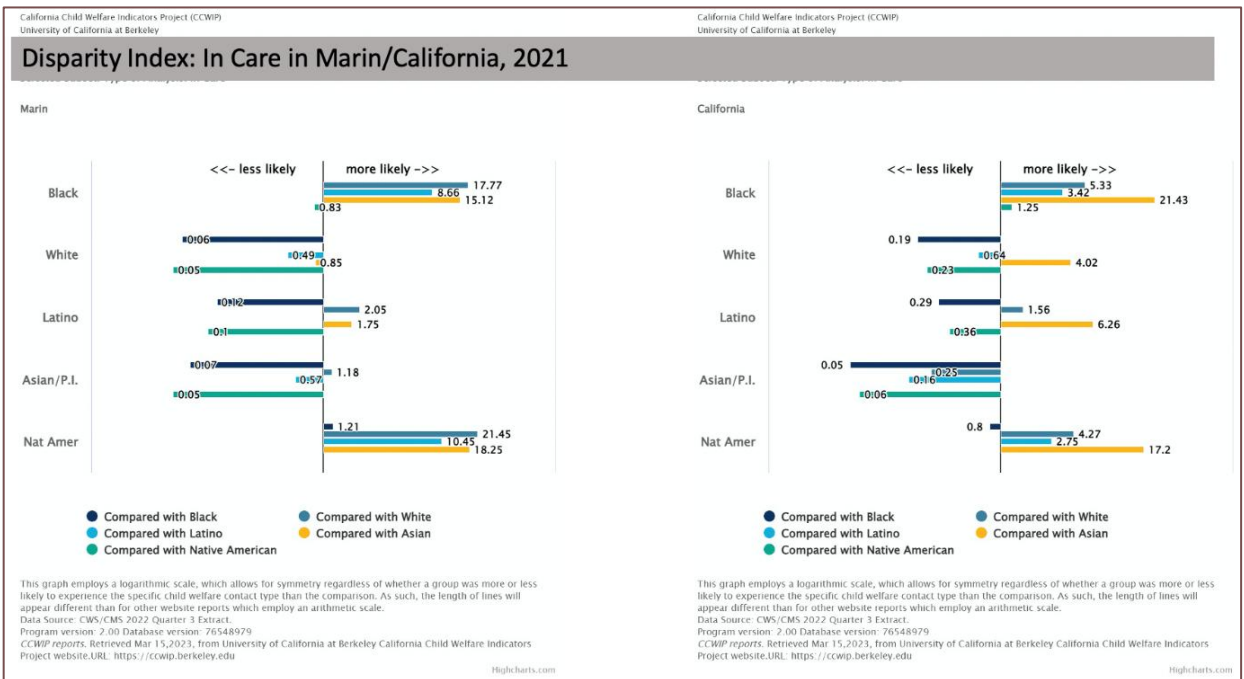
California Child Welfare Indicators Project (CCWIP)
University of California at Berkeley

Disparity Index: In Care in Marin/California, 2021

Marin

<<- less likely
more likely ->>

Black
17.77
8.66
15.12
0.83

White
0.06
0.49
0.85
0.05

Latino
0.12
2.05
1.75
0.1

Asian/P.I.
0.07
1.18
0.57
0.05

Nat Amer
1.21
21.45
10.45
18.25

Compared with Black
Compared with White
Compared with Latino
Compared with Asian
Compared with Native American

This graph employs a logarithmic scale, which allows for symmetry regardless of whether a group was more or less likely to experience the specific child welfare contact type than the comparison. As such, the length of lines will appear different than for other website reports which employ an arithmetic scale.
Data Source: CWS/CMS 2022 Quarter 3 Extract.
Program version: 2.00 Database version: 76548979
CCWIP reports. Retrieved Mar 15,2023, from University of California at Berkeley California Child Welfare Indicators Project website.URL: https://ccwip.berkeley.edu

Highcharts.com

California Child Welfare Indicators Project (CCWIP)
University of California at Berkeley

California

<<- less likely
more likely ->>

Black
5.33
3.42
21.43
1.25

White
0.19
0.64
4.02
0.23

Latino
0.29
1.56
6.26
0.36

Asian/P.I.
0.05
0.25
0.16
0.06

Nat Amer
0.8
4.27
2.75
17.2

Compared with Black
Compared with White
Compared with Latino
Compared with Asian
Compared with Native American

This graph employs a logarithmic scale, which allows for symmetry regardless of whether a group was more or less likely to experience the specific child welfare contact type than the comparison. As such, the length of lines will appear different than for other website reports which employ an arithmetic scale.
Data Source: CWS/CMS 2022 Quarter 3 Extract.
Program version: 2.00 Database version: 76548979
CCWIP reports. Retrieved Mar 15,2023, from University of California at Berkeley California Child Welfare Indicators Project website.URL: https://ccwip.berkeley.edu

Highcharts.com